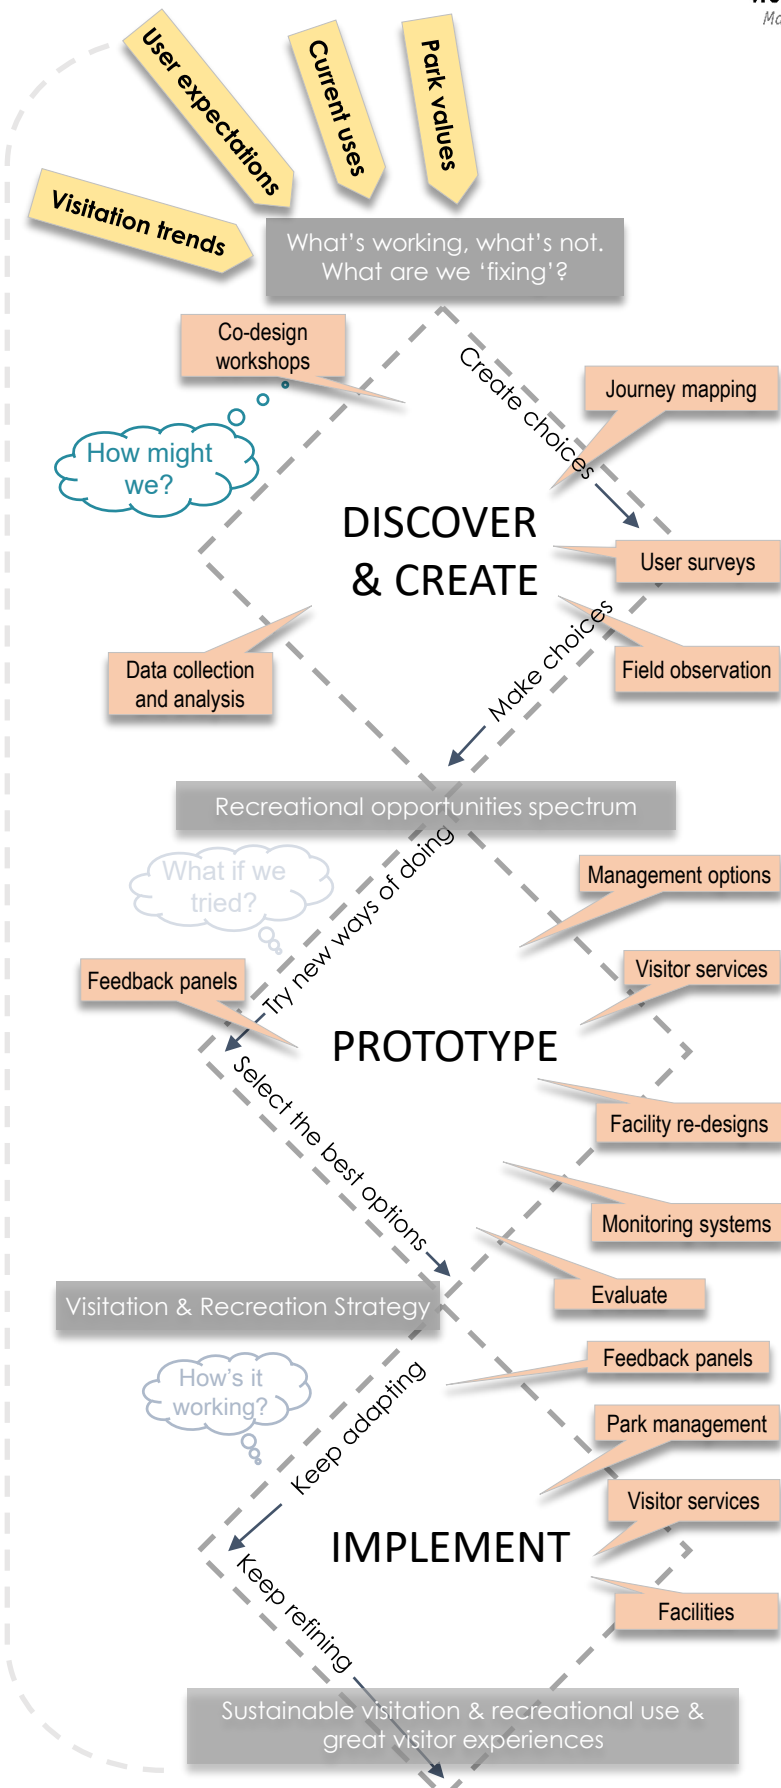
Mo

User expectations

Current uses

Park values

Visitation trends

What's working, what's not. What are we 'fixing'?

Co-design workshops

How might we?

Create choices

Journey mapping

DISCOVER & CREATE

User surveys

Data collection and analysis

Make choices

Field observation

Recreational opportunities spectrum

What if we tried?

Try new ways of doing

Management options

Feedback panels

Visitor services

PROTOTYPE

Select the best options

Facility re-designs

Monitoring systems

Evaluate

Visitation & Recreation Strategy

How's it working?

Keep adapting

Feedback panels

Park management

Visitor services

IMPLEMENT

Keep refining

Facilities

Sustainable visitation & recreational use & great visitor experiences